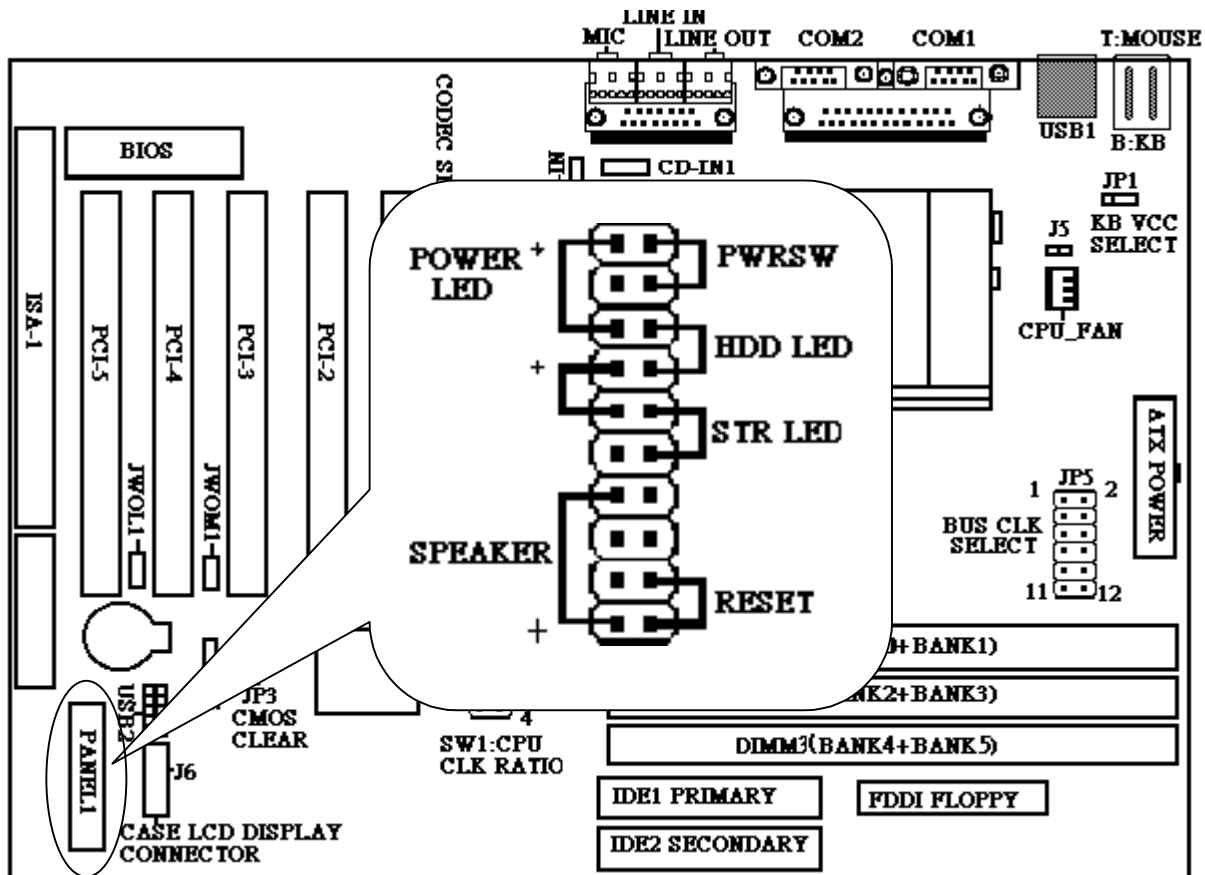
LINE IN
MIC
LINE OUT
COM2
COM1
T:MOUSE
CODEC S
USB1
B:KB
BIOS
CD-IN1
JP1
KB VCC SELECT
J5
CPU_FAN
ISA-1
PCI-5
PCI-4
PCI-3
PCI-2
POWER LED
+
PWRSW
HDD LED
+
STR LED
SPEAKER
RESET
+
JWOL1
JWOM1
ATX POWER
1
JP5
2
BUS CLK SELECT
11
12
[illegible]+BANK1)
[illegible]NK2+BANK3)
DIMM3(BANK4+BANK5)
USB2
JP3 CMOS CLEAR
4
SW1:CPU CLK RATIO
PANEL1
J6
CASE LCD DISPLAY CONNECTOR
IDE1 PRIMARY
FDDI FLOPPY
IDE2 SECONDARY